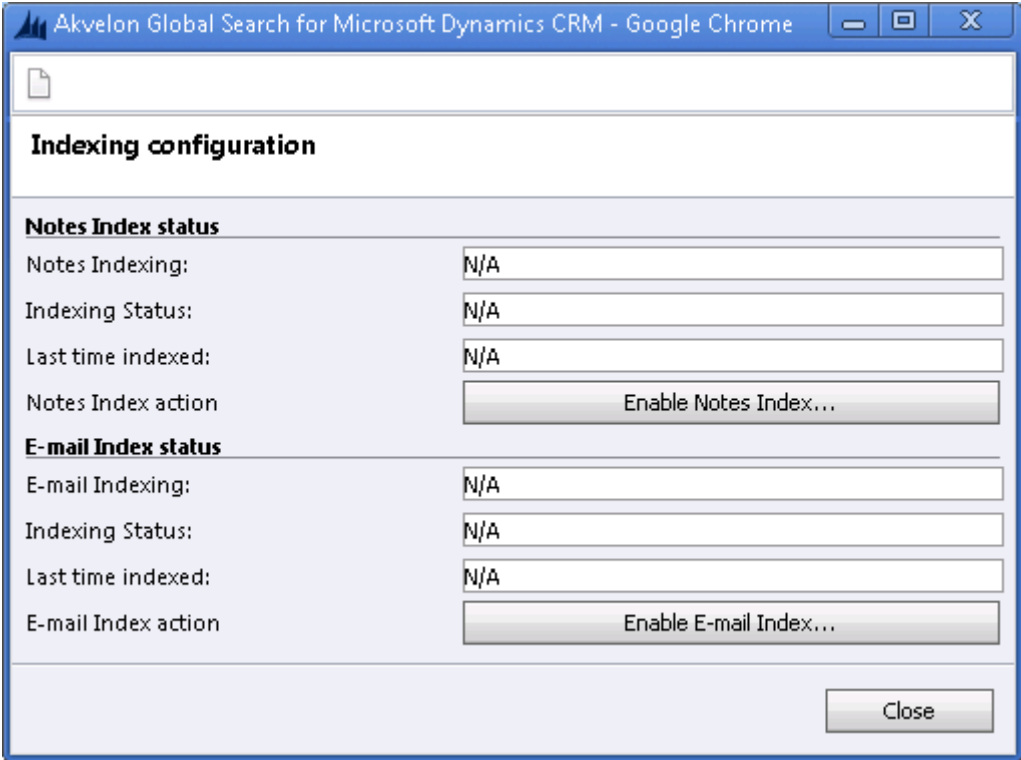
Akvelon Global Search for Microsoft Dynamics CRM - Google Chrome

Indexing configuration

Notes Index status

Notes Indexing: N/A

Indexing Status: N/A

Last time indexed: N/A

Notes Index action Enable Notes Index...

E-mail Index status

E-mail Indexing: N/A

Indexing Status: N/A

Last time indexed: N/A

E-mail Index action Enable E-mail Index...

Close